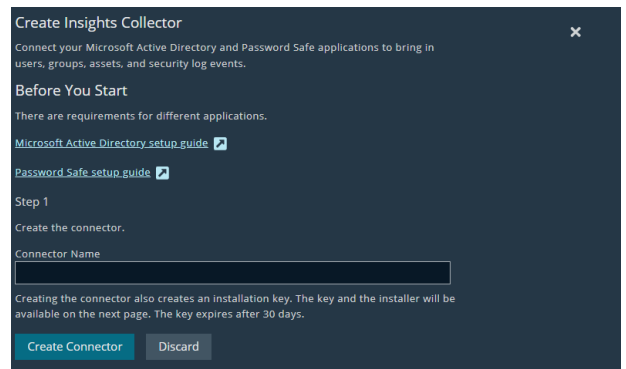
Create Insights Collector

×

Connect your Microsoft Active Directory and Password Safe applications to bring in users, groups, assets, and security log events.

Before You Start

There are requirements for different applications.

Microsoft Active Directory setup guide

Password Safe setup guide

Step 1

Create the connector.

Connector Name

Creating the connector also creates an installation key. The key and the installer will be available on the next page. The key expires after 30 days.

Create Connector

Discard